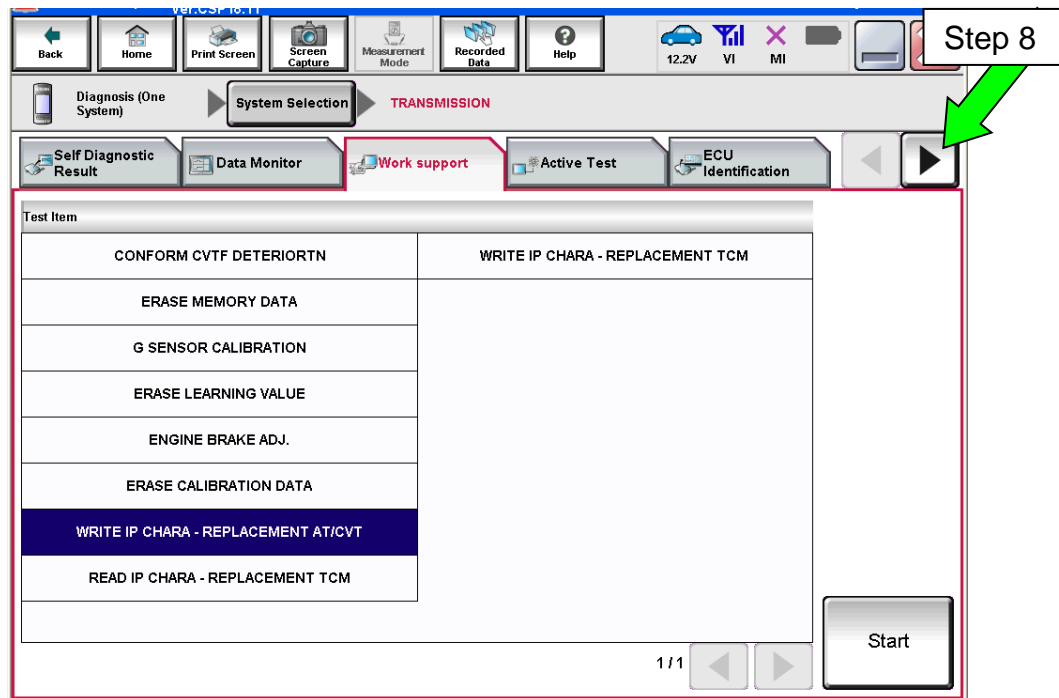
Ver.CSP16.11

Back | Home | Print Screen | Screen Capture | Measurement Mode | Recorded Data | Help | 12.2V | VI | MI

Step 8

Diagnosis (One System) | System Selection | TRANSMISSION

Self Diagnostic Result | Data Monitor | Work support | Active Test | ECU Identification

Test Item

| | |
|---|---|
| CONFORM CVTF DETERIORTN | WRITE IP CHARA - REPLACEMENT TCM |
| ERASE MEMORY DATA | |
| G SENSOR CALIBRATION | |
| ERASE LEARNING VALUE | |
| ENGINE BRAKE ADJ. | |
| ERASE CALIBRATION DATA | |
| WRITE IP CHARA - REPLACEMENT AT/CVT | |
| READ IP CHARA - REPLACEMENT TCM | |

1/1

Start